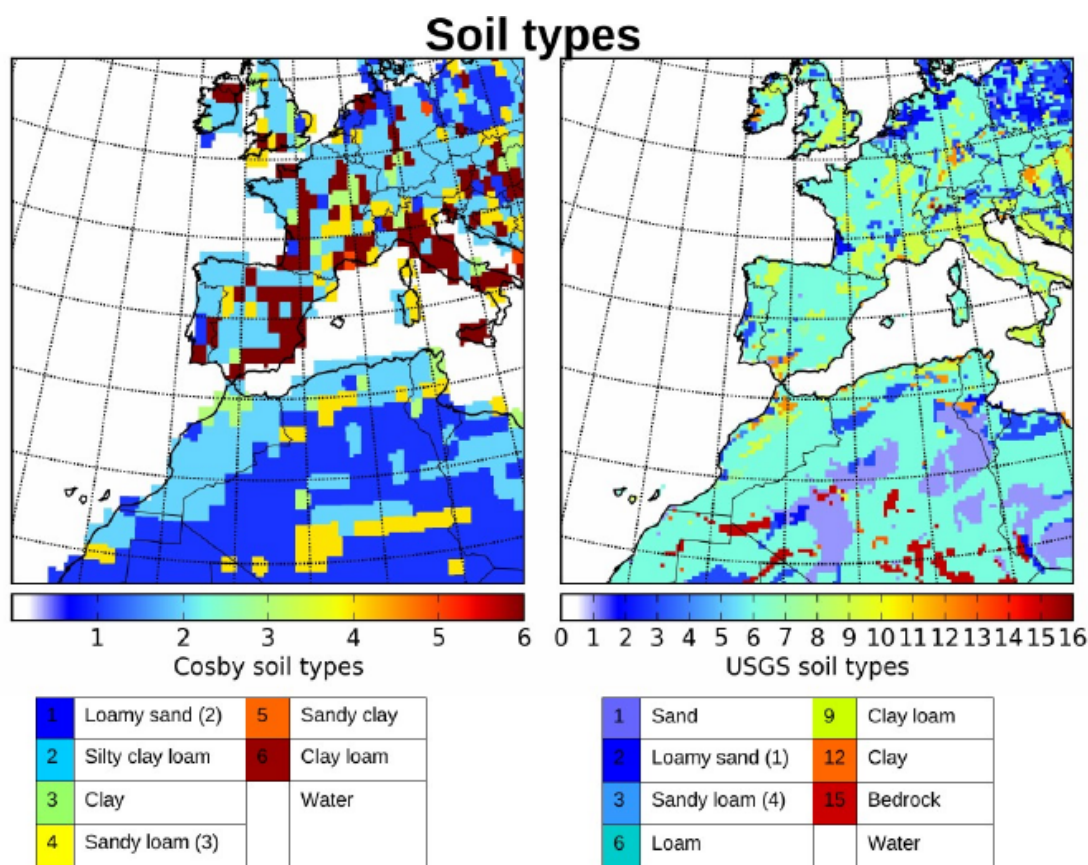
Soil types

1 2 3 4 5 6
Cosby soil types

0 1 2 3 4 5 6 7 8 9 10 11 12 13 14 15 16
USGS soil types

| 1 | Loamy sand (2) | 5 | Sandy clay |
|---|---|---|---|
| 2 | Silty clay loam | 6 | Clay loam |
| 3 | Clay | | Water |
| 4 | Sandy loam (3) | | |

| 1 | Sand | 9 | Clay loam |
|---|---|---|---|
| 2 | Loamy sand (1) | 12 | Clay |
| 3 | Sandy loam (4) | 15 | Bedrock |
| 6 | Loam | | Water |